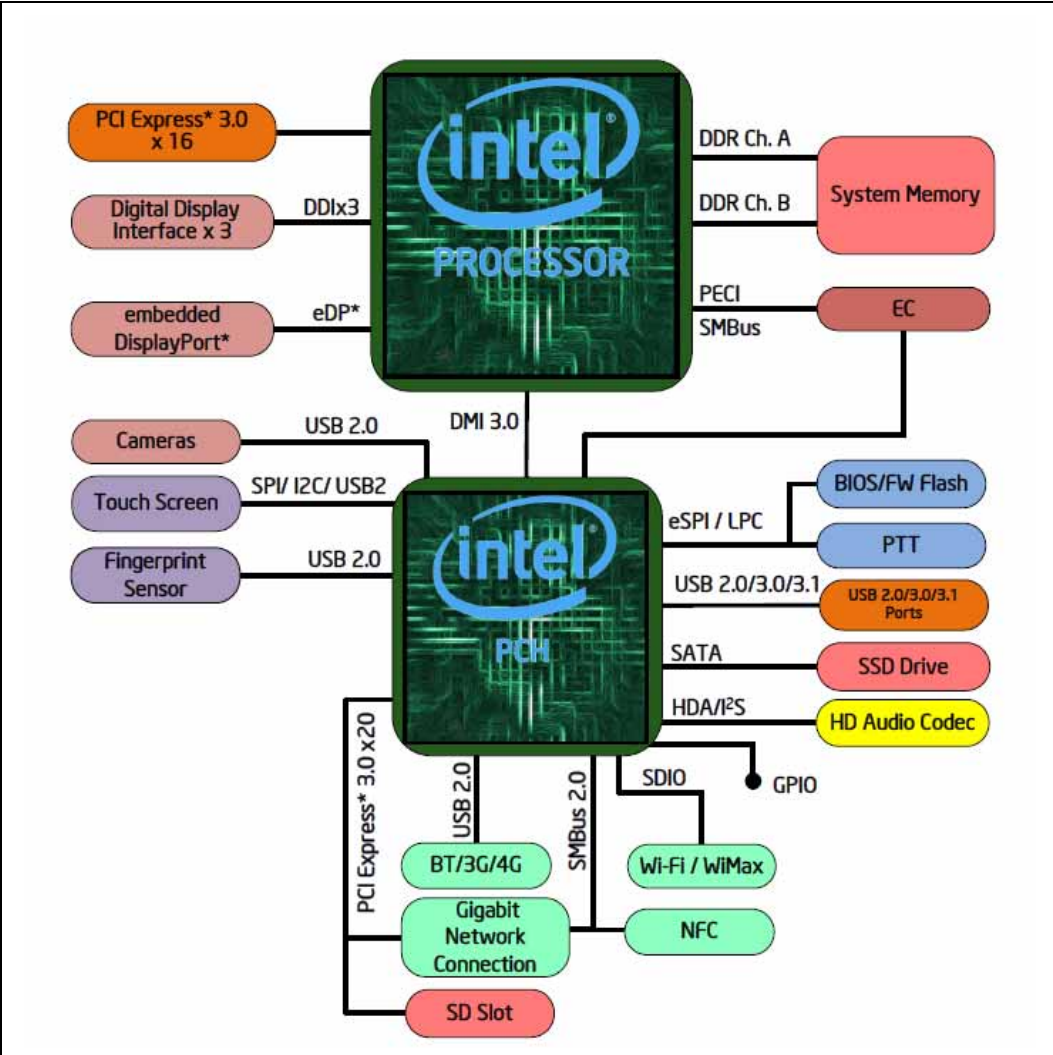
PCI Express* 3.0 x 16

Digital Display Interface x 3

DDIx3

embedded DisplayPort*

eDP*

intel PROCESSOR

DDR Ch. A

DDR Ch. B

System Memory

PECI

SMBus

EC

DMI 3.0

Cameras

USB 2.0

Touch Screen

SPI/ I2C/ USB2

Fingerprint Sensor

USB 2.0

intel PCH

eSPI / LPC

BIOS/FW Flash

PTT

USB 2.0/3.0/3.1

USB 2.0/3.0/3.1 Ports

SATA

SSD Drive

HDA/I$^2$S

HD Audio Codec

GPIO

SDIO

PCI Express* 3.0 x20

USB 2.0

SMBus 2.0

BT/3G/4G

Wi-Fi / WiMax

Gigabit Network Connection

NFC

SD Slot